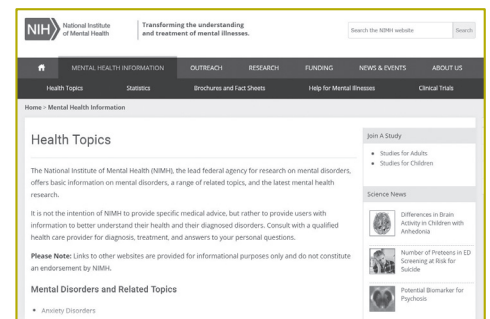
NIH National Institute of Mental Health

Transforming the understanding and treatment of mental illnesses.

Search the NIMH website

Search

MENTAL HEALTH INFORMATION

OUTREACH

RESEARCH

FUNDING

NEWS & EVENTS

ABOUT US

Health Topics

Statistics

Brochures and Fact Sheets

Help for Mental Illnesses

Clinical Trials

Home > Mental Health Information

Health Topics

The National Institute of Mental Health (NIMH), the lead federal agency for research on mental disorders, offers basic information on mental disorders, a range of related topics, and the latest mental health research.

It is not the intention of NIMH to provide specific medical advice, but rather to provide users with information to better understand their health and their diagnosed disorders. Consult with a qualified health care provider for diagnosis, treatment, and answers to your personal questions.

**Please Note:** Links to other websites are provided for informational purposes only and do not constitute an endorsement by NIMH.

Mental Disorders and Related Topics

- Anxiety Disorders

Join A Study

- Studies for Adults
- Studies for Children

Science News

Differences in Brain Activity in Children with Anhedonia

Number of Preteens in ED Screening at Risk for Suicide

Potential Biomarker for Psychosis